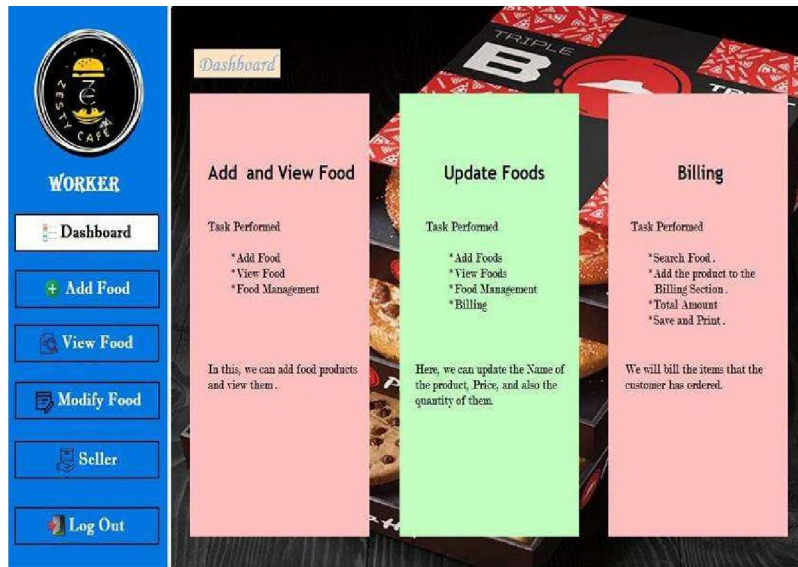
ZESTY CAFE

WORKER

Dashboard

Add Food

View Food

Modify Food

Seller

Log Out

Dashboard

TRIPLE B

Add and View Food

Task Performed

*Add Food
*View Food
*Food Management

In this, we can add food products and view them .

Update Foods

Task Performed

*Add Foods
*View Foods
*Food Management
*Billing

Here, we can update the Name of the product, Price, and also the quantity of them.

Billing

Task Performed

*Search Food .
*Add the product to the Billing Section .
*Total Amount
*Save and Print .

We will bill the items that the customer has ordered.